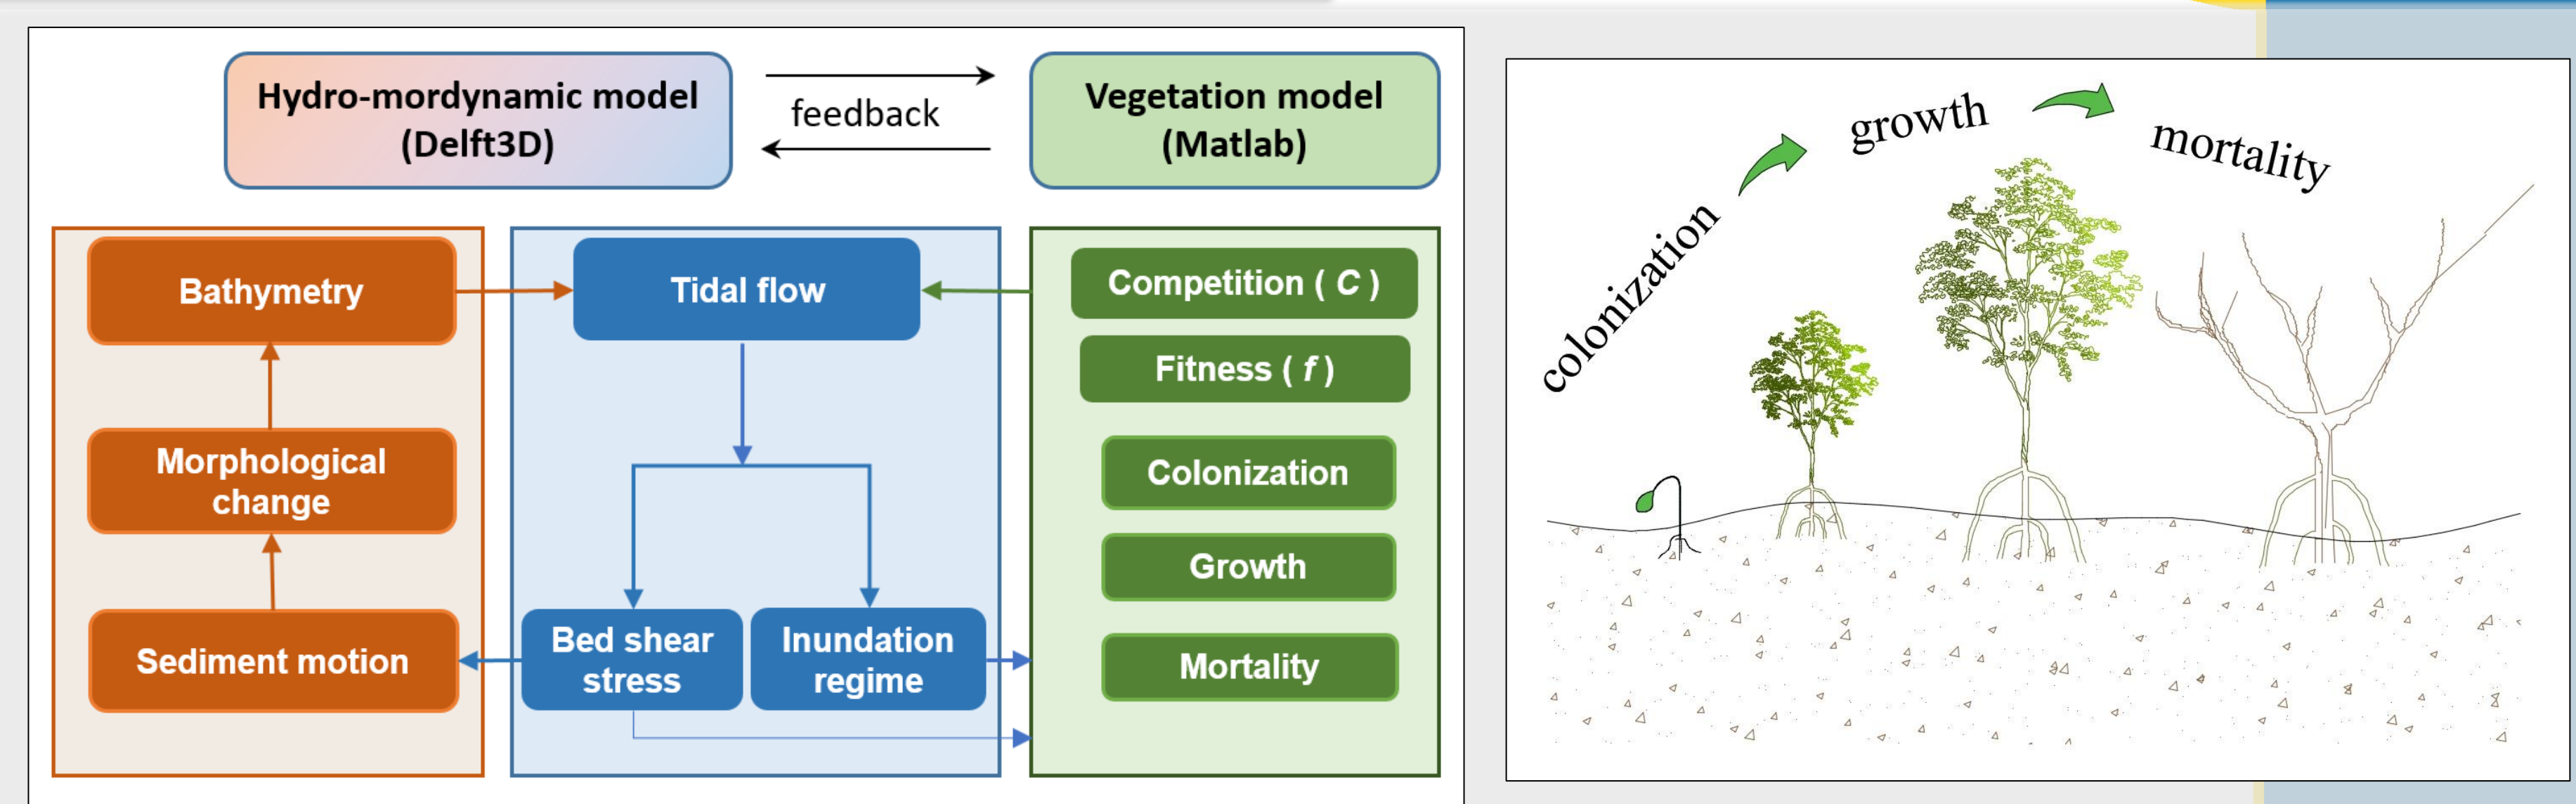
Hydro-mordynamic model (Delft3D)

feedback

Vegetation model (Matlab)

Bathymetry

Morphological change

Sediment motion

Tidal flow

Bed shear stress

Inundation regime

Competition ( C )

Fitness ( f )

Colonization

Growth

Mortality

colonization

growth

mortality